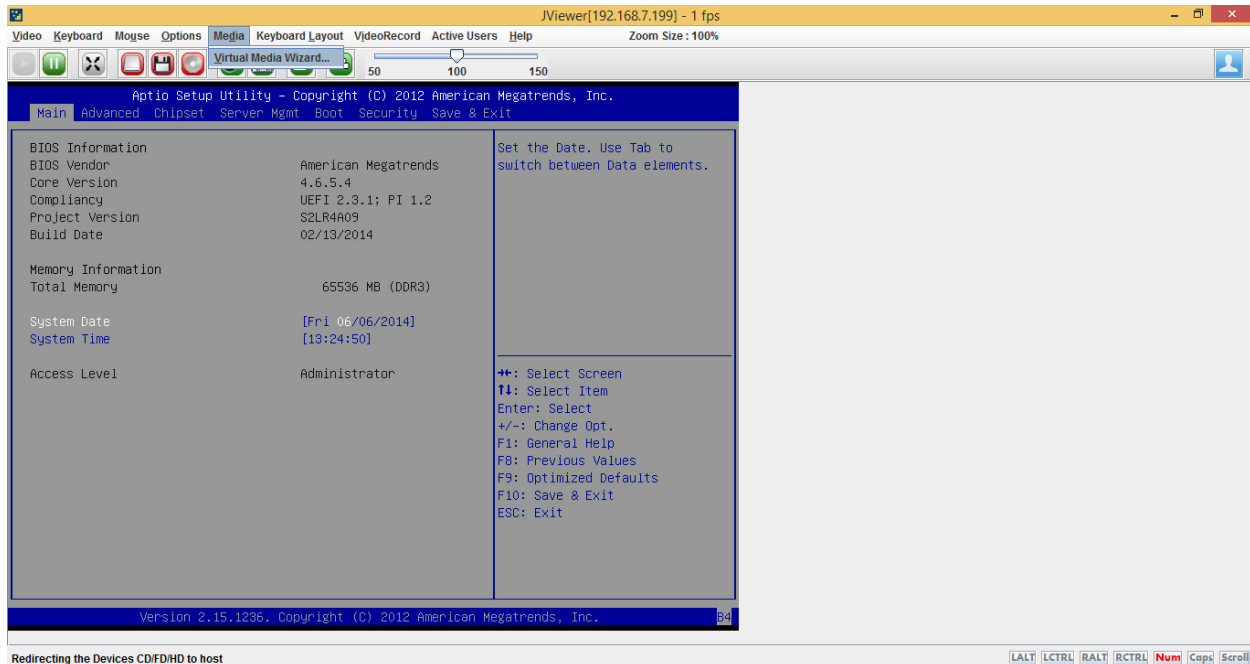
JViewer[192.168.7.199] - 1 fps

Video Keyboard Mouse Options Media Keyboard Layout VideoRecord Active Users Help Zoom Size : 100%

Virtual Media Wizard...

50 100 150

Aptio Setup Utility – Copyright (C) 2012 American Megatrends, Inc.

Main Advanced Chipset Server Mgmt Boot Security Save & Exit

BIOS Information
BIOS Vendor American Megatrends
Core Version 4.6.5.4
Compliancy UEFI 2.3.1; PI 1.2
Project Version S2LR4A09
Build Date 02/13/2014

Memory Information
Total Memory 65536 MB (DDR3)

System Date [Fri 06/06/2014]
System Time [13:24:50]

Access Level Administrator

Set the Date. Use Tab to switch between Data elements.

→←: Select Screen
↑↓: Select Item
Enter: Select
+/-: Change Opt.
F1: General Help
F8: Previous Values
F9: Optimized Defaults
F10: Save & Exit
ESC: Exit

Version 2.15.1236. Copyright (C) 2012 American Megatrends, Inc.

B4

Redirecting the Devices CD/FD/HD to host

LALT LCTRL RALT RCTRL Num Caps Scroll